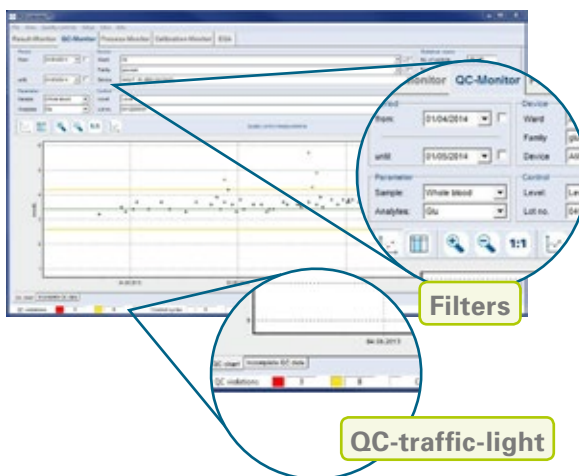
Result Monitor QC-Monitor Process Monitor Calibration Monitor EQA

Monitor QC-Monitor

Period
from: 01/04/2014
until: 01/05/2014

Device
Ward
Family
Device

Parameter
Sample: Whole blood
Analytes: Glu

Control
Level:
Lot no.

1:1

Filters

04-09-2013

QC chart Incomplete QC data

QC violations: 3 8

QC-traffic-light